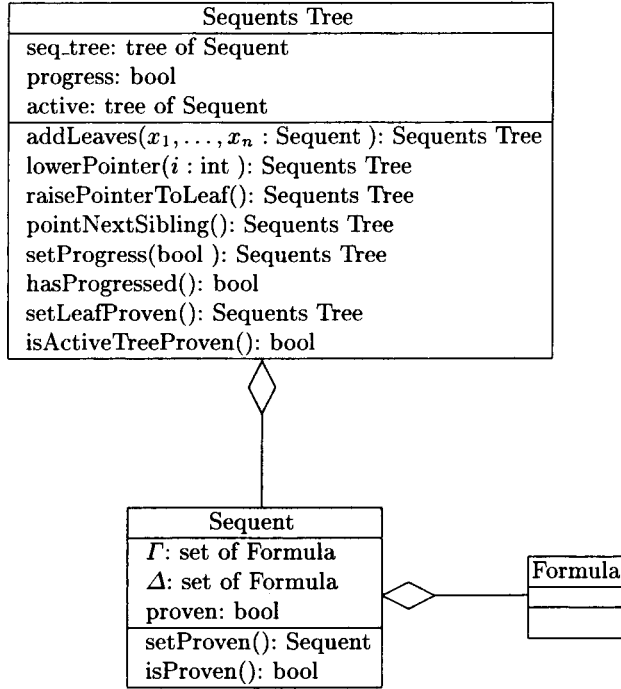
Sequents Tree

seq_tree: tree of Sequent
progress: bool
active: tree of Sequent

addLeaves($x_1, \ldots, x_n$ : Sequent ): Sequents Tree
lowerPointer($i$ : int ): Sequents Tree
raisePointerToLeaf(): Sequents Tree
pointNextSibling(): Sequents Tree
setProgress(bool ): Sequents Tree
hasProgressed(): bool
setLeafProven(): Sequents Tree
isActiveTreeProven(): bool

Sequent

$\Gamma$: set of Formula
$\Delta$: set of Formula
proven: bool

setProven(): Sequent
isProven(): bool

Formula